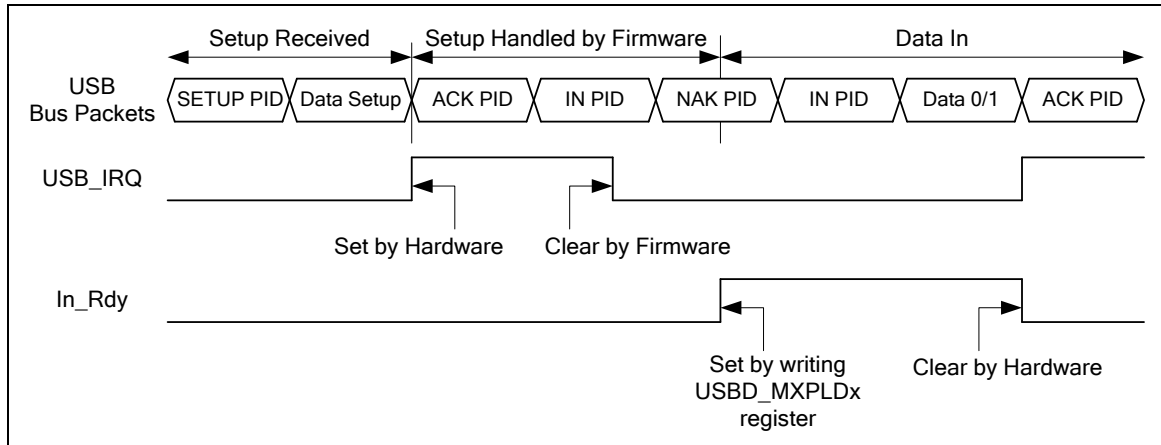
Setup Received
Setup Handled by Firmware
Data In

USB Bus Packets
SETUP PID
Data Setup
ACK PID
IN PID
NAK PID
IN PID
Data 0/1
ACK PID

USB_IRQ
Set by Hardware
Clear by Firmware

In_Rdy
Set by writing USBD_MXPLDx register
Clear by Hardware